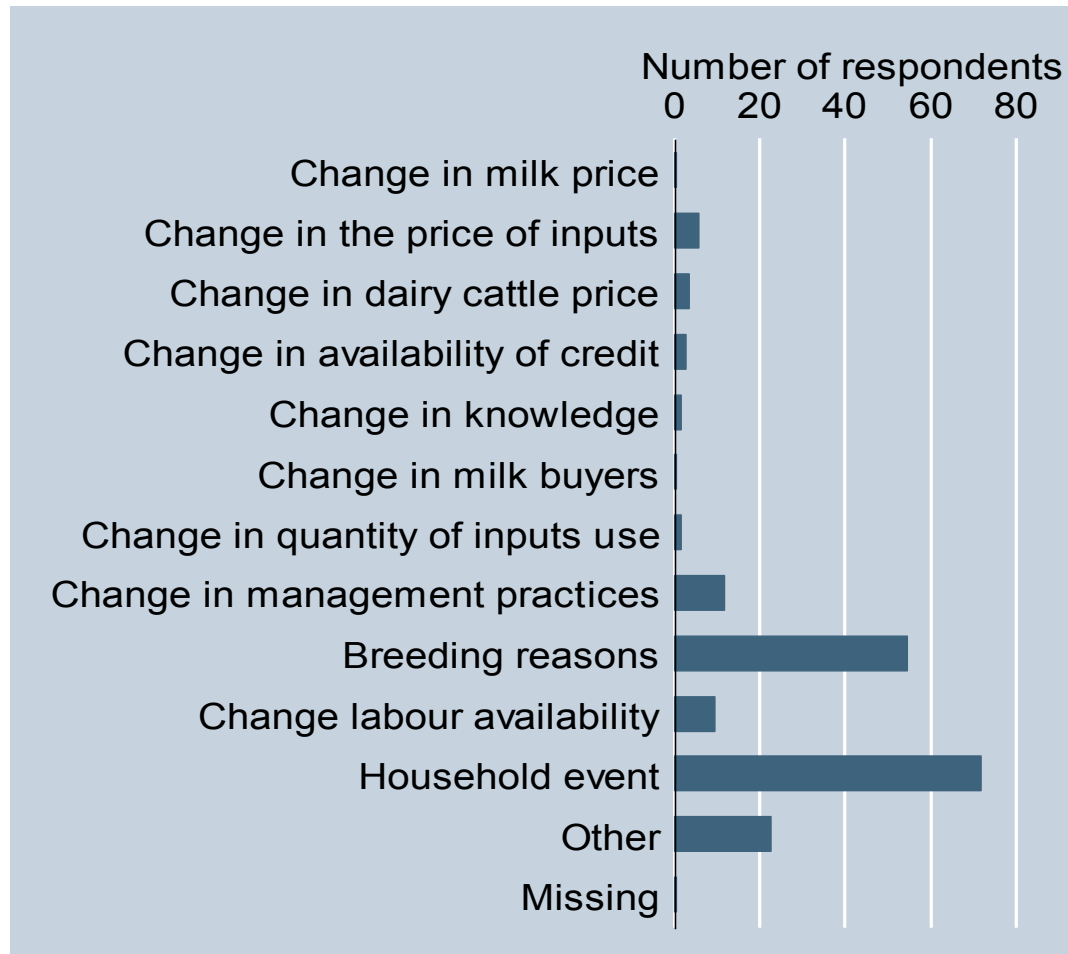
Number of respondents

0 20 40 60 80

Change in milk price
Change in the price of inputs
Change in dairy cattle price
Change in availability of credit
Change in knowledge
Change in milk buyers
Change in quantity of inputs use
Change in management practices
Breeding reasons
Change labour availability
Household event
Other
Missing